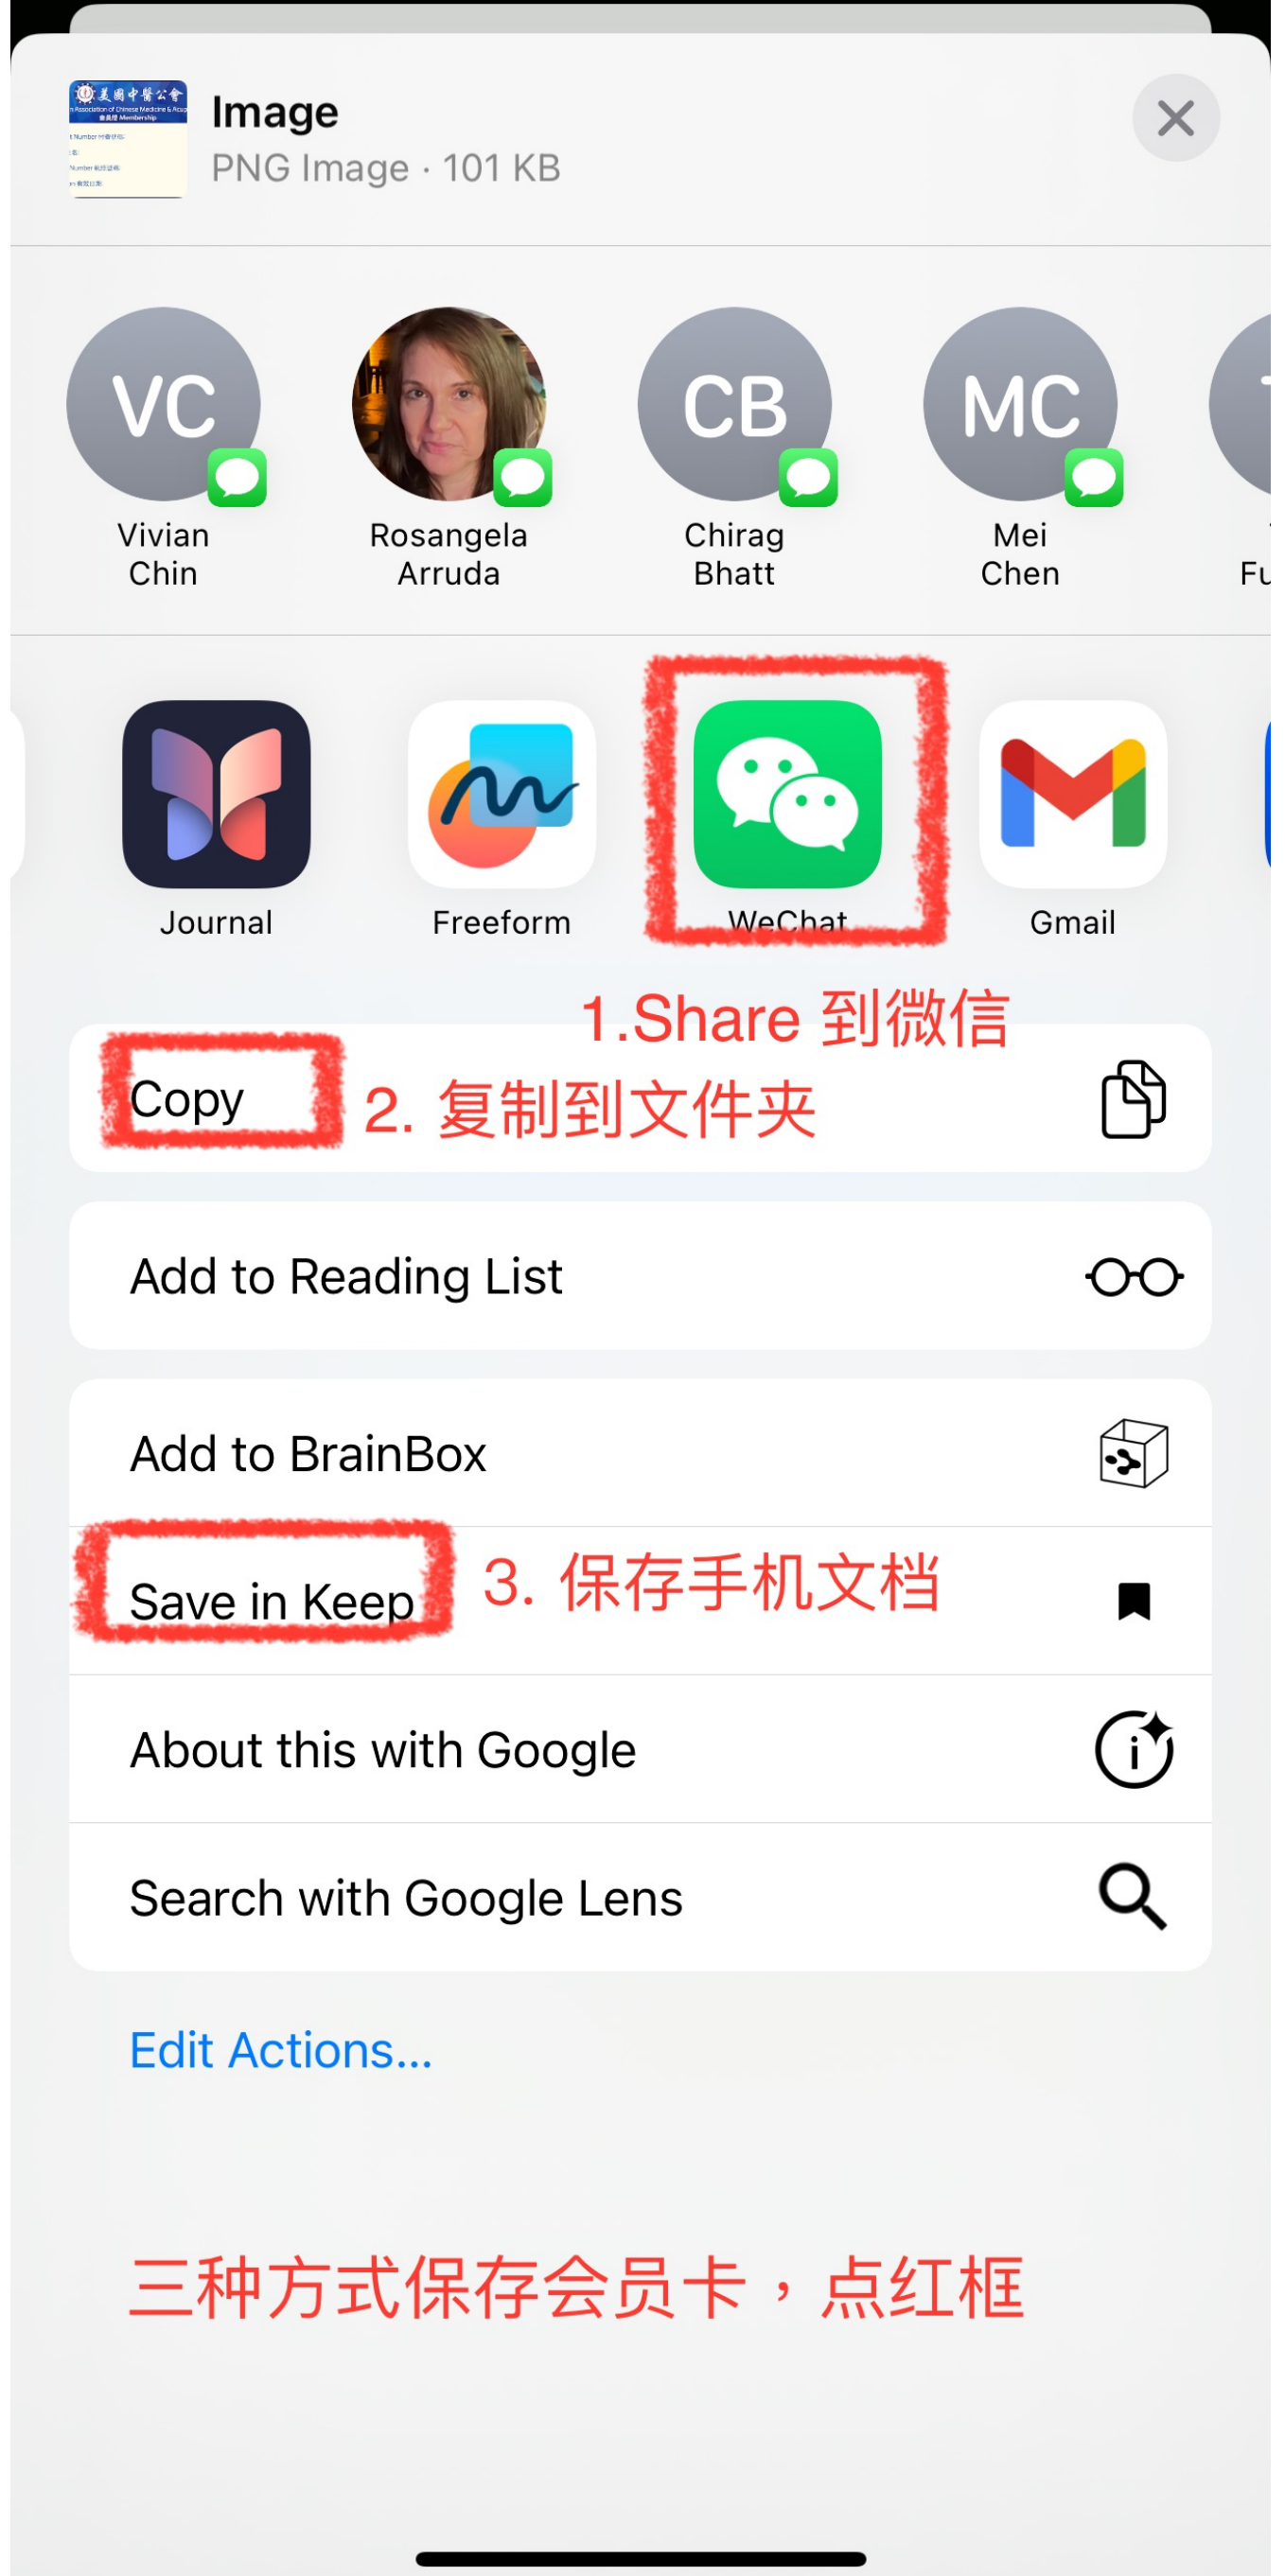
Image
PNG Image · 101 KB

VC
Vivian Chin

Rosangela Arruda

CB
Chirag Bhatt

MC
Mei Chen

Fu

Journal

Freeform

WeChat

Gmail

1.Share 到微信

Copy

2. 复制到文件夹

Add to Reading List

Add to BrainBox

Save in Keep

3. 保存手机文档

About this with Google

Search with Google Lens

Edit Actions...

三种方式保存会员卡，点红框